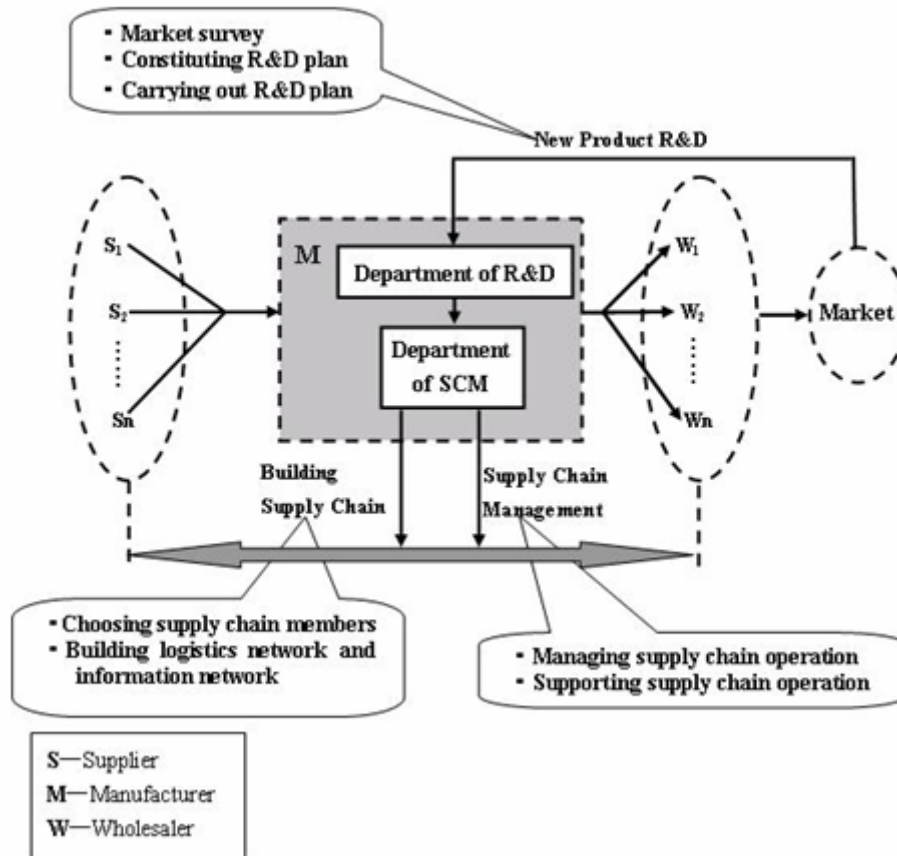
• Market survey
• Constituting R&D plan
• Carrying out R&D plan

New Product R&D

$S_1$
$S_2$
......
Sn

M
Department of R&D
Department of SCM

$W_1$
$W_2$
......
Wn

Market

Building Supply Chain

Supply Chain Management

• Choosing supply chain members
• Building logistics network and information network

• Managing supply chain operation
• Supporting supply chain operation

S—Supplier
M—Manufacturer
W—Wholesaler